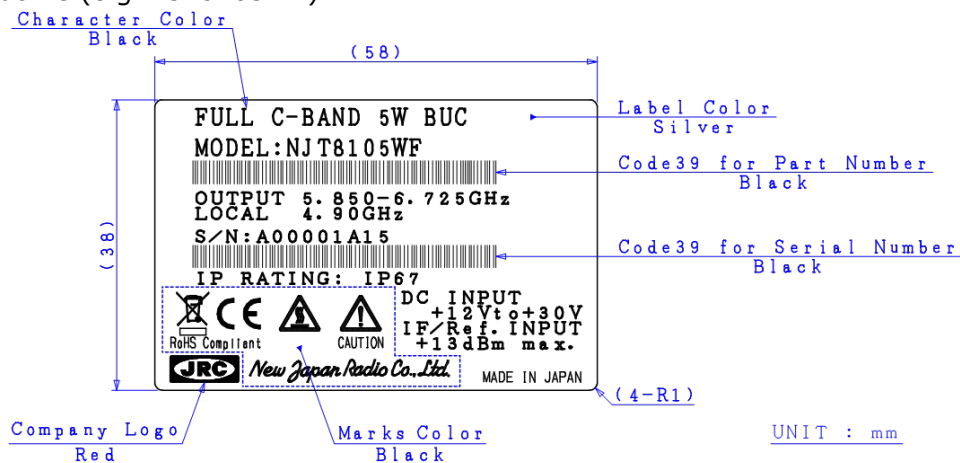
Character Color
Black

(58)

(38)

FULL C-BAND 5W BUC
MODEL:NJT8105WF

OUTPUT 5.850-6.725GHz
LOCAL 4.90GHz
S/N:A00001A15

IP RATING: IP67

CE

RoHS Compliant

CAUTION

DC INPUT
+12Vto+30V
IF/Ref. INPUT
+13dBm max.

JRC New Japan Radio Co.,Ltd.

MADE IN JAPAN

Label Color
Silver

Code39 for Part Number
Black

Code39 for Serial Number
Black

(4-R1)

Company Logo
Red

Marks Color
Black

UNIT : mm